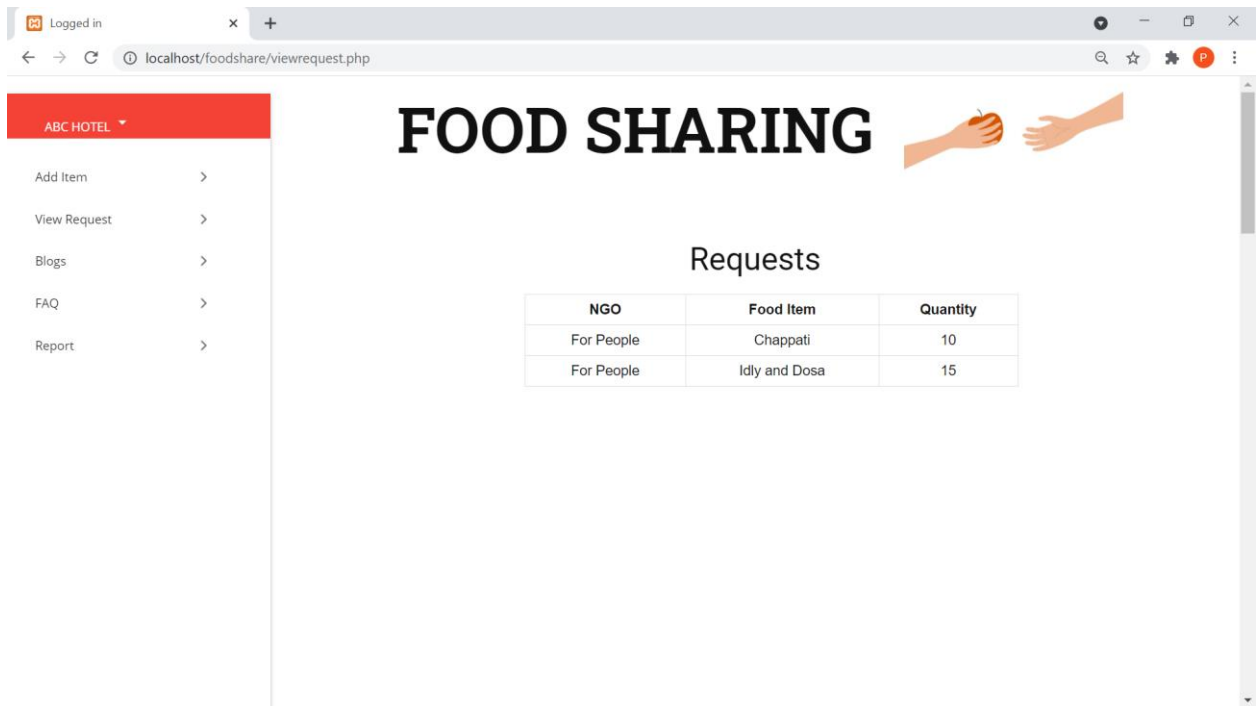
Logged in

localhost/foodshare/viewrequest.php

P

ABC HOTEL

Add Item

View Request

Blogs

FAQ

Report

FOOD SHARING

Requests

| NGO | Food Item | Quantity |
|---|---|---|
| For People | Chappati | 10 |
| For People | Idly and Dosa | 15 |